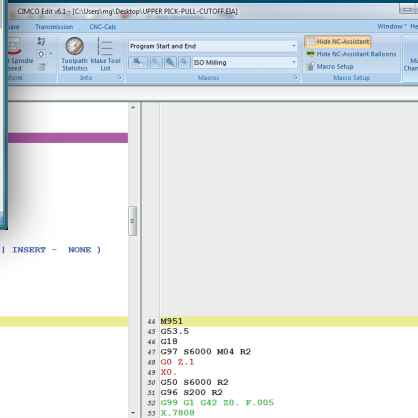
CIMCO Edit v6.1 - [C:\Users\mg\Desktop\UPPER PICK-PULL-CUTOFF.EIA]

are Transmission CNC-Calc Window

t Spindle peed
Toolpath Statistics
Make Tool List
Info
Program Start and End
ISO Milling
Macros
Hide NC-Assistant
Hide NC-Assistant Balloons
Macro Setup
Macro Setup
Mu

( INSERT - NONE )

44 M951
45 G53.5
46 G18
47 G97 S6000 M04 R2
48 G0 Z.1
49 X0.
50 G50 S6000 R2
51 G96 S200 R2
52 G99 G1 G42 Z0. F.005
53 X.7808